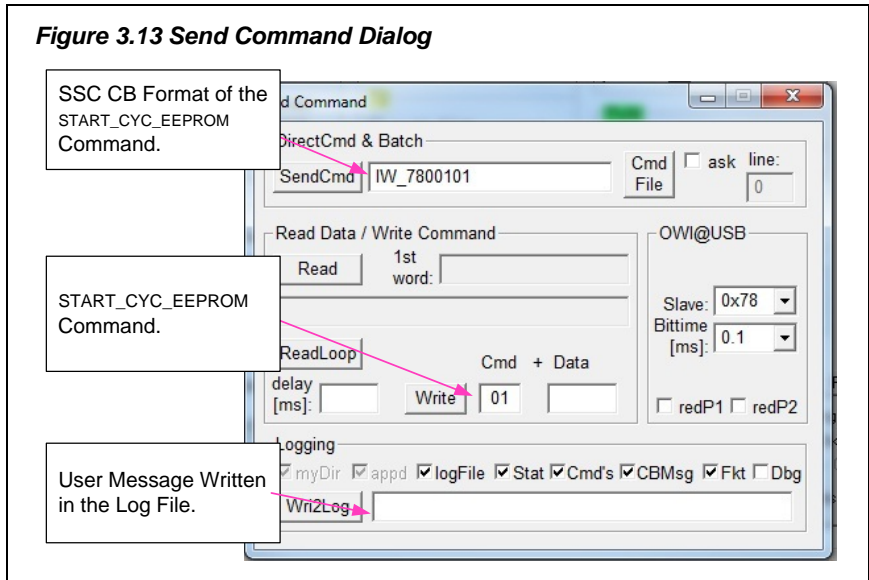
*Figure 3.13 Send Command Dialog*

SSC CB Format of the START_CYC_EEPROM Command.

d Command

DirectCmd & Batch

SendCmd IW_7800101

Cmd File

ask line:

0

Read Data / Write Command

Read

1st word:

START_CYC_EEPROM Command.

ReadLoop

delay [ms]:

Cmd + Data

Write 01

OWI@USB

Slave: 0x78

Bittime [ms]: 0.1

redP1 redP2

Logging

myDir appd logFile Stat Cmd's CBMsg Fkt Dbg

User Message Written in the Log File.

Wri2Log